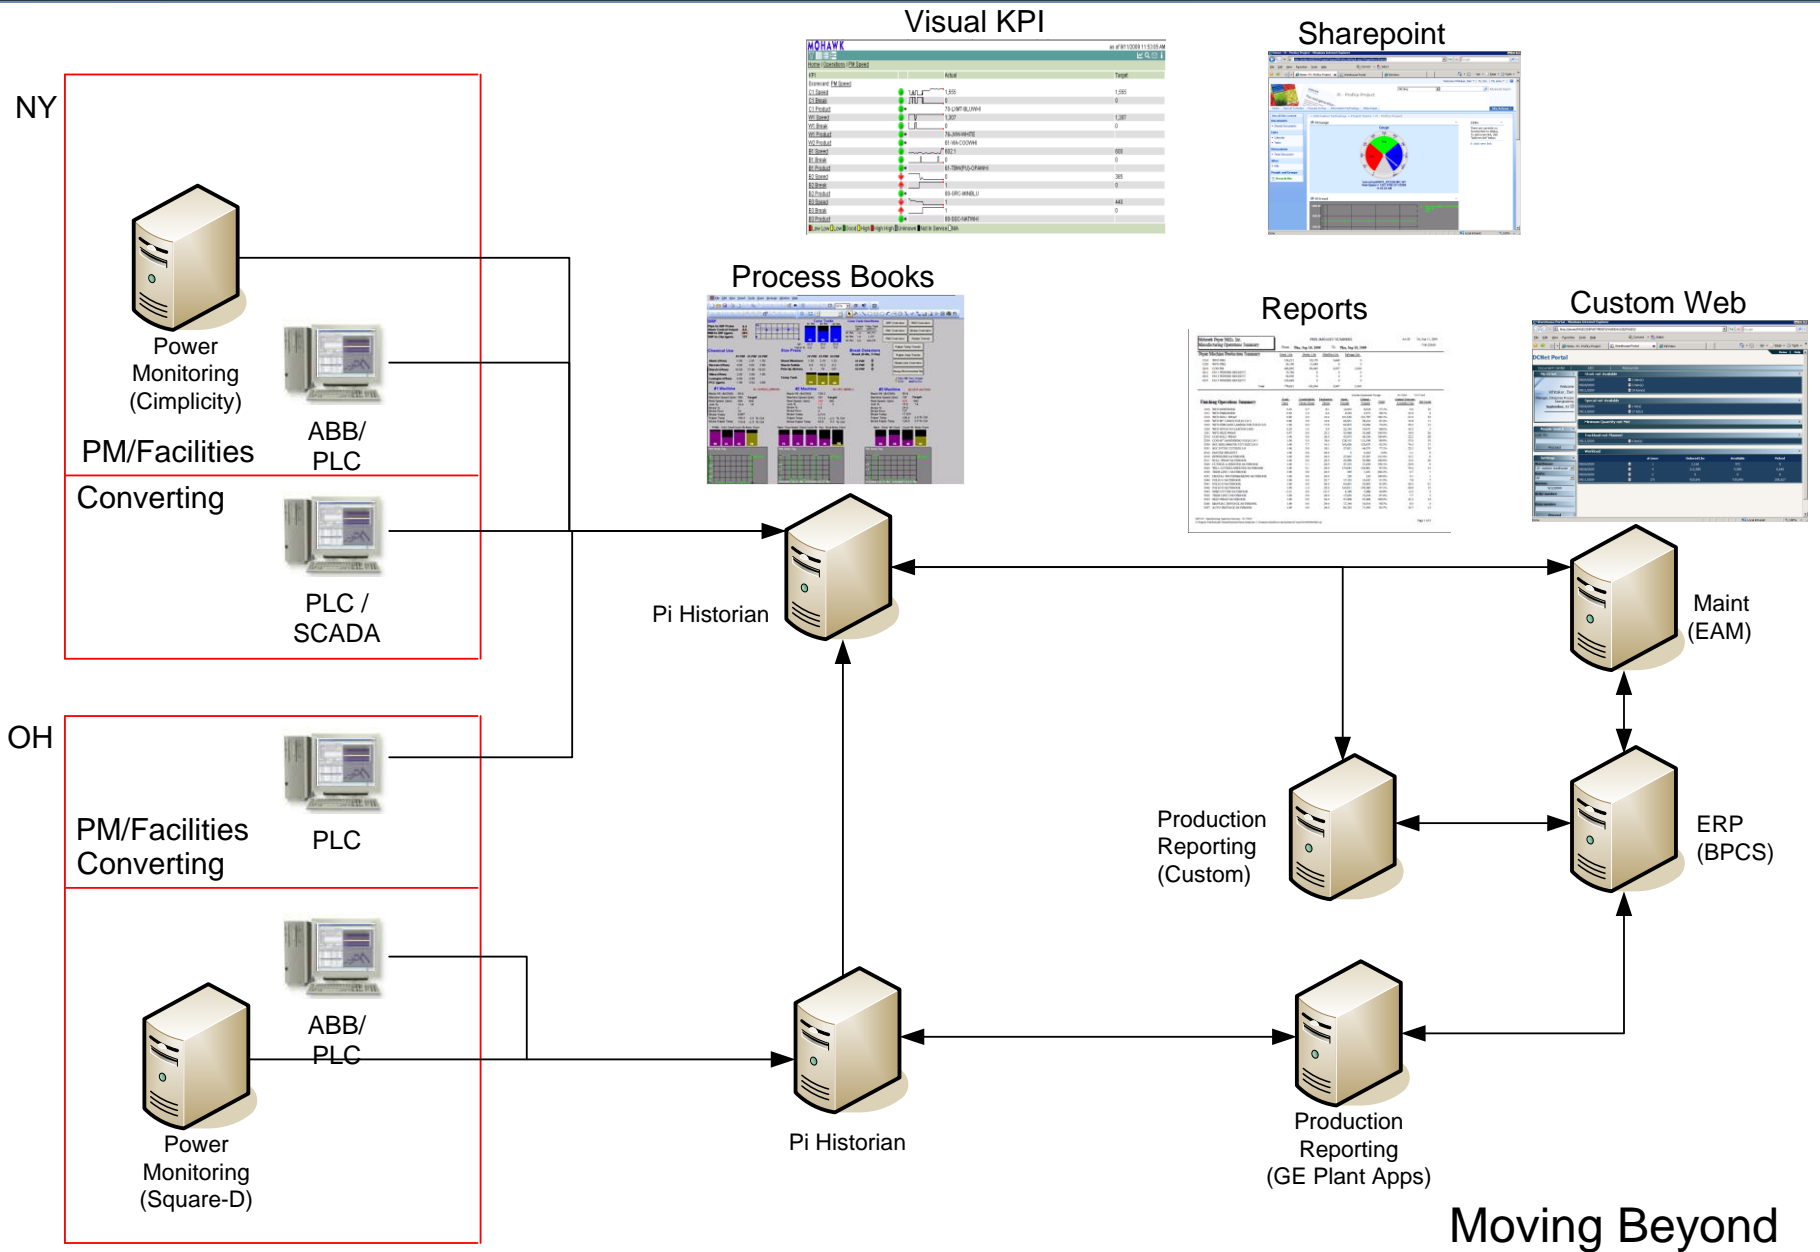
Visual KPI

Sharepoint

NY

Power Monitoring (Cimplicity)

ABB/ PLC

PM/Facilities

Converting

PLC / SCADA

Process Books

Reports

Custom Web

Pi Historian

Maint (EAM)

OH

PM/Facilities Converting

PLC

Production Reporting (Custom)

ERP (BPCS)

ABB/ PLC

Power Monitoring (Square-D)

Pi Historian

Production Reporting (GE Plant Apps)

Moving Beyond